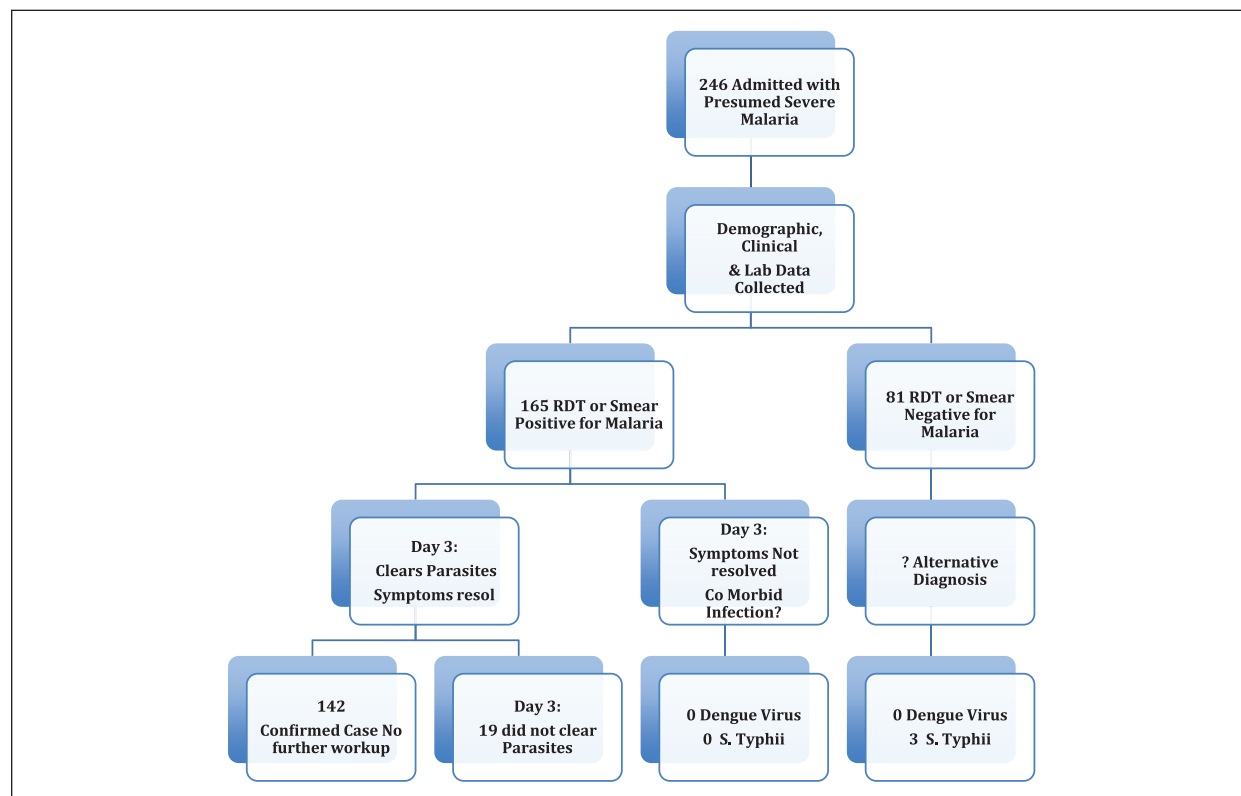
246 Admitted with Presumed Severe Malaria

Demographic, Clinical & Lab Data Collected

165 RDT or Smear Positive for Malaria

81 RDT or Smear Negative for Malaria

Day 3: Clears Parasites Symptoms resol

Day 3: Symptoms Not resolved Co Morbid Infection?

? Alternative Diagnosis

142 Confirmed Case No further workup

Day 3: 19 did not clear Parasites

0 Dengue Virus 0 S. Typhii

0 Dengue Virus 3 S. Typhii